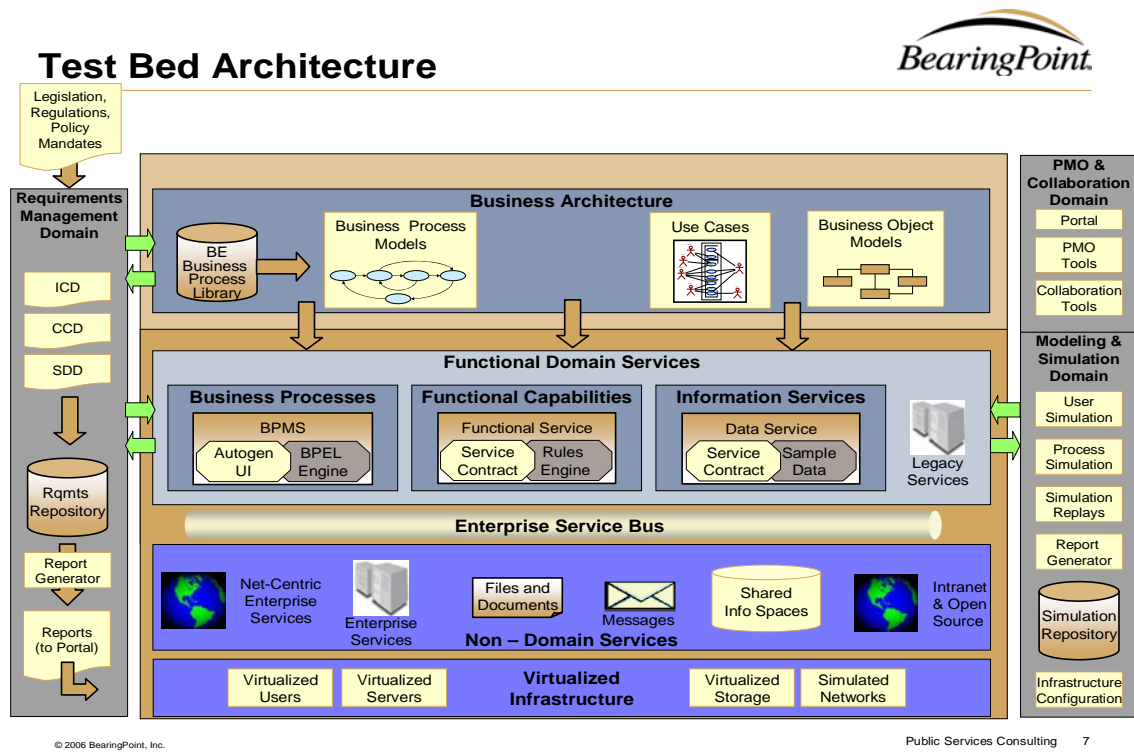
Test Bed Architecture

BearingPoint.

Legislation, Regulations, Policy Mandates

Requirements Management Domain

ICD

CCD

SDD

Rqmts Repository

Report Generator

Reports (to Portal)

Business Architecture

BE Business Process Library

Business Process Models

Use Cases

Business Object Models

Functional Domain Services

Business Processes

BPMS

Autogen UI

BPEL Engine

Functional Capabilities

Functional Service

Service Contract

Rules Engine

Information Services

Data Service

Service Contract

Sample Data

Legacy Services

Enterprise Service Bus

Net-Centric Enterprise Services

Enterprise Services

Files and Documents

Messages

Shared Info Spaces

Intranet & Open Source

Non – Domain Services

Virtualized Users

Virtualized Servers

Virtualized Infrastructure

Virtualized Storage

Simulated Networks

PMO & Collaboration Domain

Portal

PMO Tools

Collaboration Tools

Modeling & Simulation Domain

User Simulation

Process Simulation

Simulation Replays

Report Generator

Simulation Repository

Infrastructure Configuration

© 2006 BearingPoint, Inc.

Public Services Consulting 7